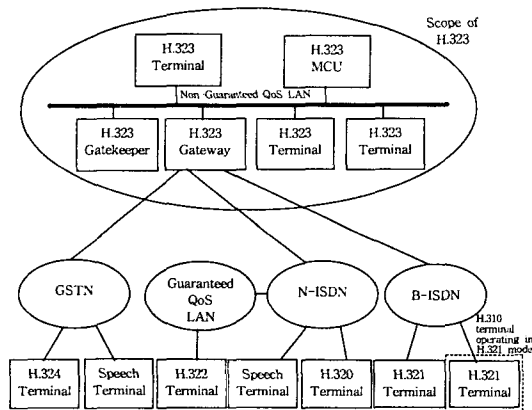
Scope of H.323

H.323 Terminal

H.323 MCU

Non-Guaranteed QoS LAN

H.323 Gatekeeper

H.323 Gateway

H.323 Terminal

H.323 Terminal

GSTN

Guaranteed QoS LAN

N-ISDN

B-ISDN

H.310 terminal operating in H.321 mode

H.324 Terminal

Speech Terminal

H.322 Terminal

Speech Terminal

H.320 Terminal

H.321 Terminal

H.321 Terminal